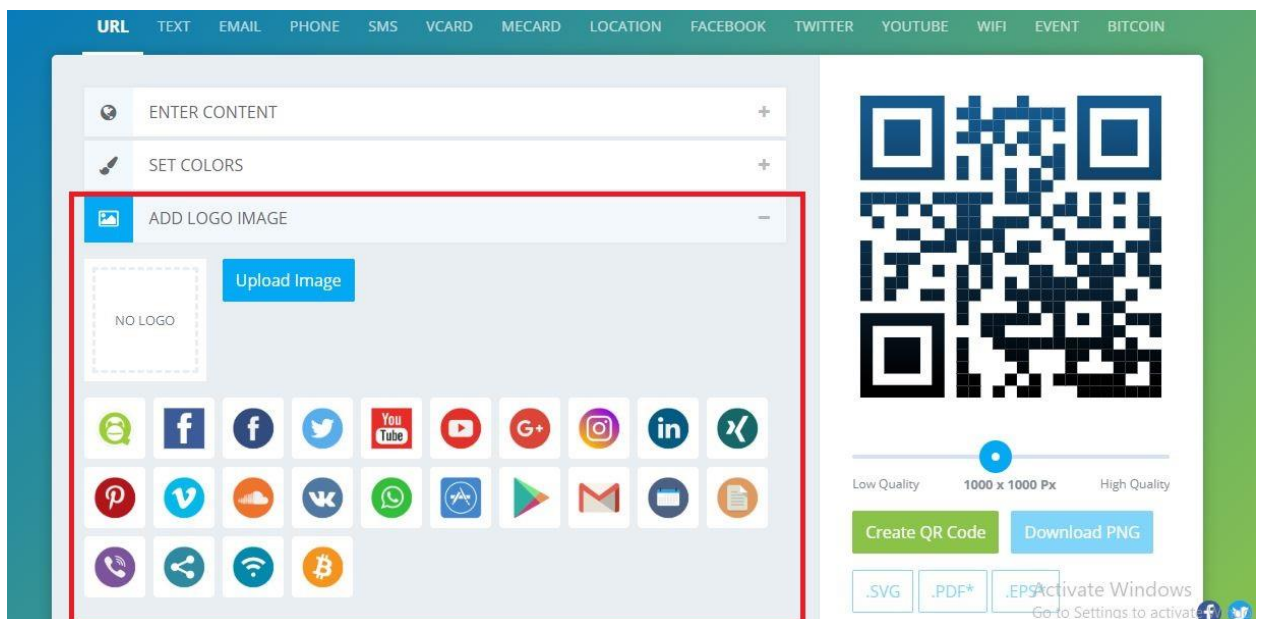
URL TEXT EMAIL PHONE SMS VCARD MECARD LOCATION FACEBOOK TWITTER YOUTUBE WIFI EVENT BITCOIN

ENTER CONTENT +

SET COLORS +

ADD LOGO IMAGE −

NO LOGO

Upload Image

You Tube

Low Quality 1000 x 1000 Px High Quality

Create QR Code Download PNG

.SVG .PDF* .EPS

Activate Windows
Go to Settings to activate